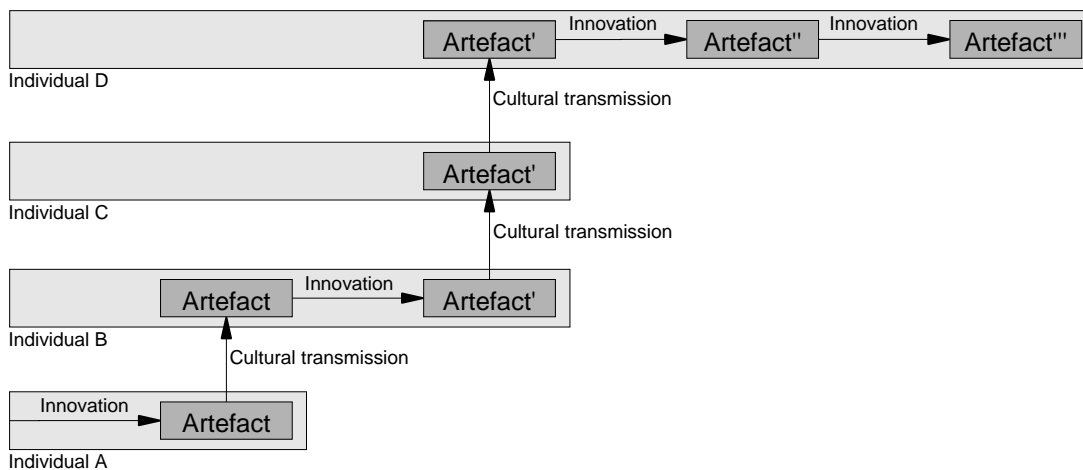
Artefact'
Innovation
Artefact''
Innovation
Artefact'''
Individual D
Cultural transmission

Artefact'
Individual C
Cultural transmission

Artefact
Innovation
Artefact'
Individual B
Cultural transmission

Innovation
Artefact
Individual A